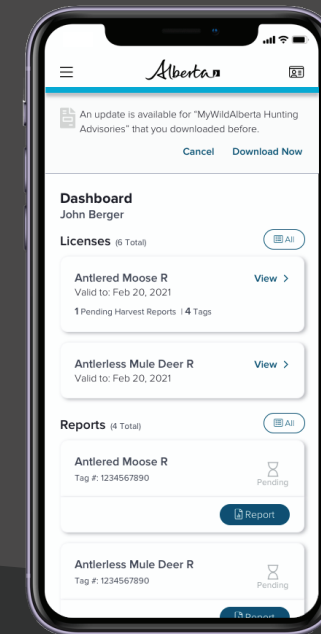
Alberta

An update is available for "MyWildAlberta Hunting Advisories" that you downloaded before.

Cancel Download Now

Dashboard
John Berger

Licenses (6 Total)

All

Antlered Moose R
Valid to: Feb 20, 2021

View >

1 Pending Harvest Reports | 4 Tags

Antlerless Mule Deer R
Valid to: Feb 20, 2021

View >

Reports (4 Total)

All

Antlered Moose R
Tag #: 1234567890

Pending

Report

Antlerless Mule Deer R
Tag #: 1234567890

Pending

Report